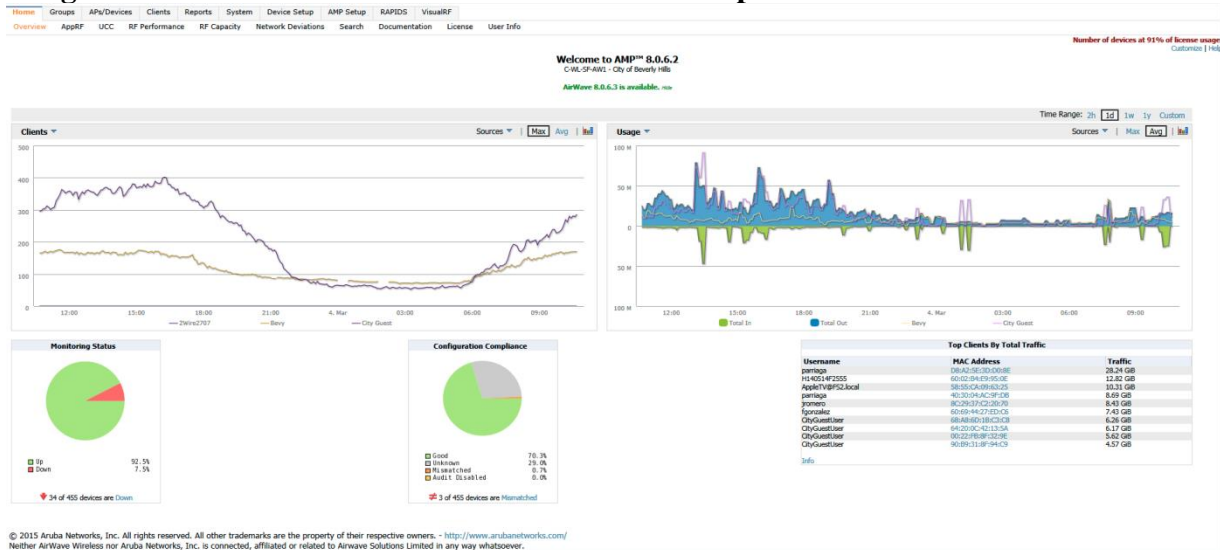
Home Groups APs/Devices Clients Reports System Device Setup AMP Setup RAPIDS VisualRF
Overview AppRF UCC RF Performance RF Capacity Network Deviations Search Documentation License User Info

Number of devices at 91% of license usage
Customize | Help

Welcome to AMP™ 8.0.6.2
C-WL-SF-AW1 - City of Beverly Hills

AirWave 8.0.6.3 is available. Hide

Time Range: 2h 1d 1w 1y Custom

Clients
Sources | Max Avg |

500
400
300
200
100
0
12:00 15:00 18:00 21:00 4. Mar 03:00 06:00 09:00
2Wire2707 Bevy City Guest

Usage
Sources | Max Avg |

100 M
50 M
0
50 M
100 M
12:00 15:00 18:00 21:00 4. Mar 03:00 06:00 09:00
Total In Total Out Bevy City Guest

Monitoring Status

Up 92.5%
Down 7.5%

34 of 455 devices are Down

Configuration Compliance

Good 70.3%
Unknown 29.0%
Mismatched 0.7%
Audit Disabled 0.0%

3 of 455 devices are Mismatched

Top Clients By Total Traffic

| Username | MAC Address | Traffic |
|---|---|---|
| parriaga | D8:A2:5E:3D:D0:8E | 28.24 GiB |
| H140514F2555 | 60:02:84:E9:95:0E | 12.82 GiB |
| AppleTV@FS2.local | 58:55:CA:09:63:25 | 10.31 GiB |
| parriaga | 40:30:04:AC:9F:DB | 8.69 GiB |
| jromero | 8C:29:37:C2:20:70 | 8.43 GiB |
| fgonzalez | 60:69:44:27:ED:C6 | 7.43 GiB |
| CityGuestUser | 68:A8:6D:18:C3:C8 | 6.26 GiB |
| CityGuestUser | 64:20:0C:42:13:5A | 6.17 GiB |
| CityGuestUser | 00:22:FB:8F:32:9E | 5.62 GiB |
| CityGuestUser | 90:B9:31:8F:94:C9 | 4.57 GiB |

Info

© 2015 Aruba Networks, Inc. All rights reserved. All other trademarks are the property of their respective owners. - http://www.arubanetworks.com/
Neither AirWave Wireless nor Aruba Networks, Inc. is connected, affiliated or related to Airwave Solutions Limited in any way whatsoever.